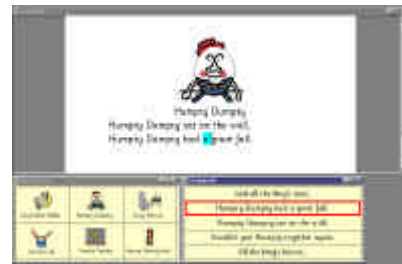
Humpty Dumpty
Humpty Dumpty sat on the wall.
Humpty Dumpty had a great fall.

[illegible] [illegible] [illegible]
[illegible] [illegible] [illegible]

And all the king's men
Humpty Dumpty had a great fall.
Humpty Dumpty sat on the wall.
Couldn't put Humpty together again.
All the king's horses